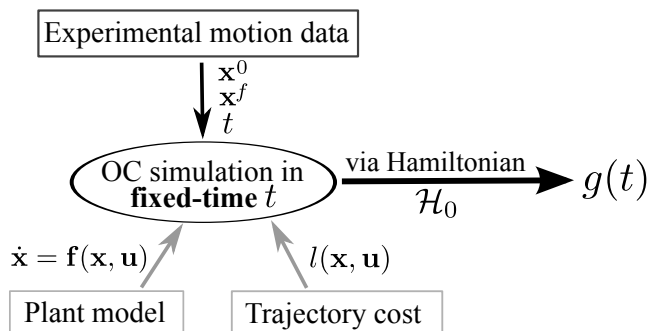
Experimental motion data

$\mathbf{x}^0$
$\mathbf{x}^f$
$t$

OC simulation in **fixed-time** $t$

via Hamiltonian
$\mathcal{H}_0$

$g(t)$

$\dot{\mathbf{x}} = \mathbf{f}(\mathbf{x}, \mathbf{u})$

$l(\mathbf{x}, \mathbf{u})$

Plant model

Trajectory cost